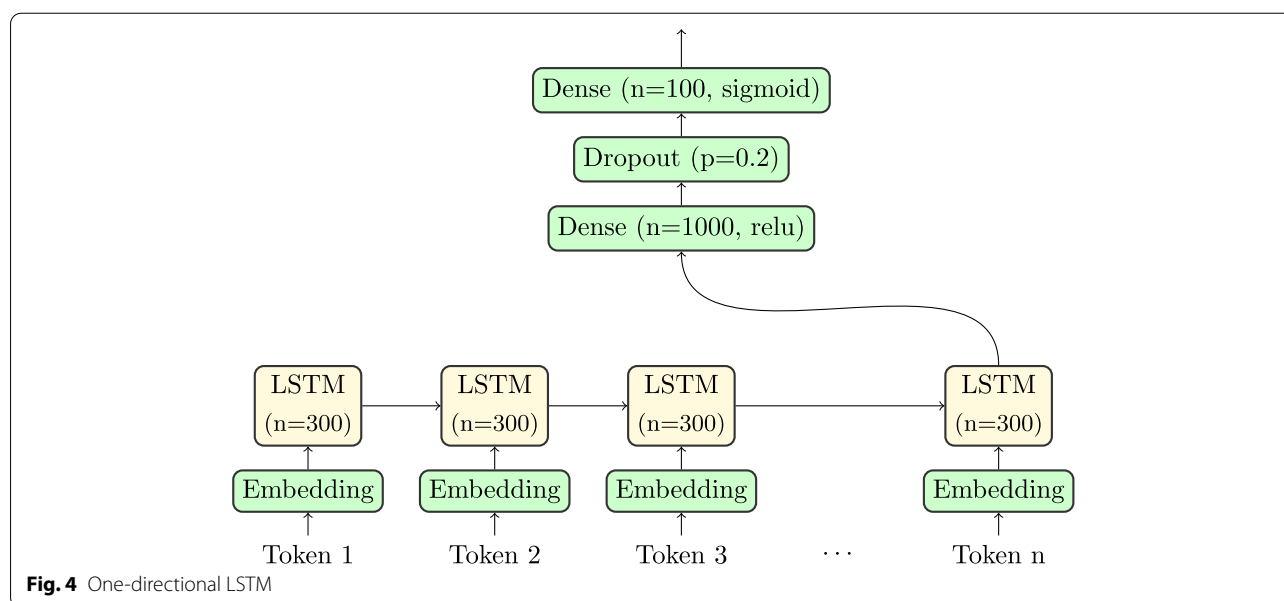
Dense (n=100, sigmoid)

Dropout (p=0.2)

Dense (n=1000, relu)

LSTM (n=300)

LSTM (n=300)

LSTM (n=300)

LSTM (n=300)

Embedding

Embedding

Embedding

Embedding

Token 1

Token 2

Token 3

. . .

Token n

**Fig. 4** One-directional LSTM